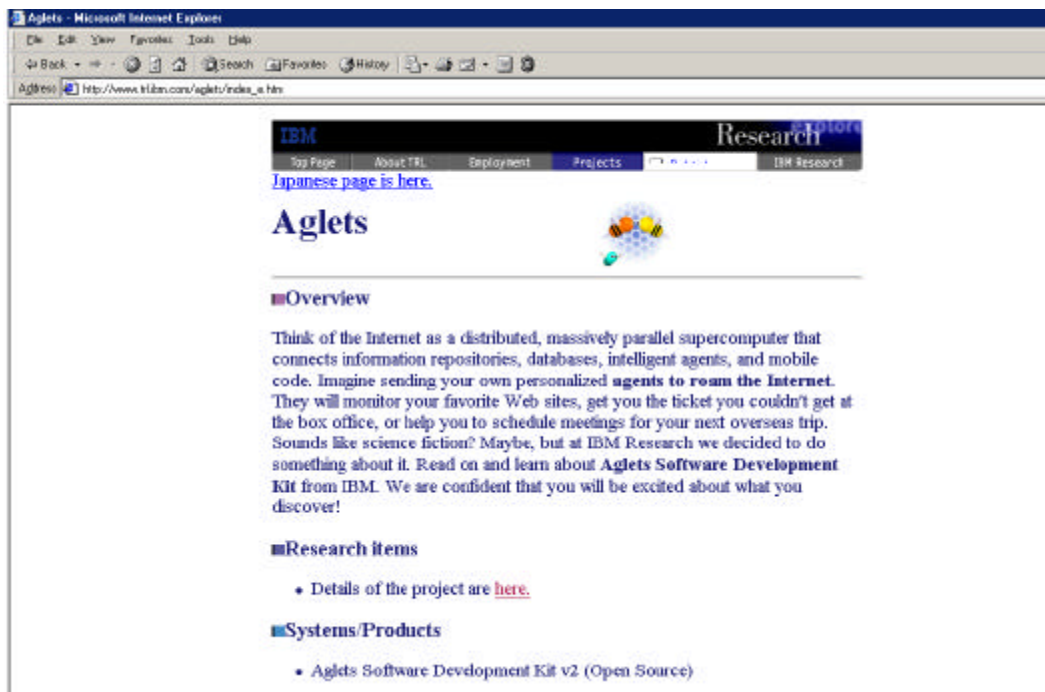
Aglets - Microsoft Internet Explorer

File Edit View Favorites Tools Help

Back Search Favorites History

Address http://www.trl.ibm.com/aglets/index_e.htm

IBM Research explore

Top Page | About TRL | Employment | Projects | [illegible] | IBM Research

Japanese page is here.

Aglets

Overview

Think of the Internet as a distributed, massively parallel supercomputer that connects information repositories, databases, intelligent agents, and mobile code. Imagine sending your own personalized **agents to roam the Internet**. They will monitor your favorite Web sites, get you the ticket you couldn't get at the box office, or help you to schedule meetings for your next overseas trip. Sounds like science fiction? Maybe, but at IBM Research we decided to do something about it. Read on and learn about **Aglets Software Development Kit** from IBM. We are confident that you will be excited about what you discover!

Research items

- Details of the project are here.

Systems/Products

- Aglets Software Development Kit v2 (Open Source)